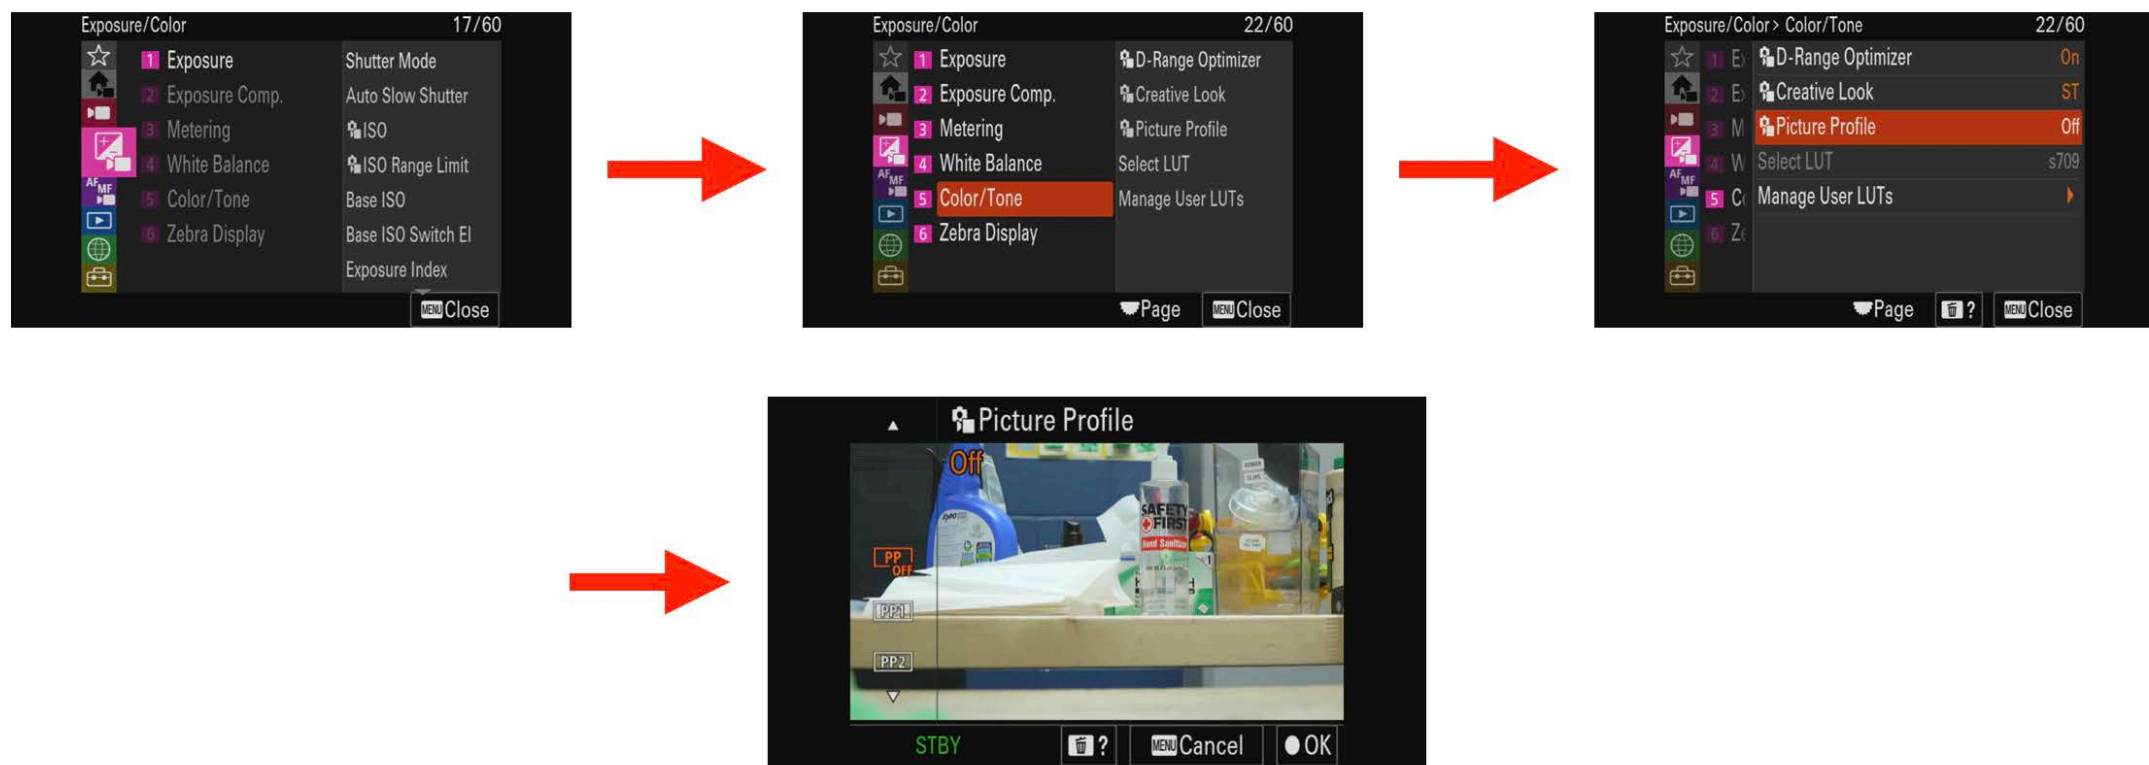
Exposure/Color 17/60

1 Exposure
2 Exposure Comp.
3 Metering
4 White Balance
5 Color/Tone
6 Zebra Display

Shutter Mode
Auto Slow Shutter
ISO
ISO Range Limit
Base ISO
Base ISO Switch EI
Exposure Index

AF MF

MENU Close

Exposure/Color 22/60

1 Exposure
2 Exposure Comp.
3 Metering
4 White Balance
5 Color/Tone
6 Zebra Display

D-Range Optimizer
Creative Look
Picture Profile
Select LUT
Manage User LUTs

AF MF

Page MENU Close

Exposure/Color > Color/Tone 22/60

1 E
2 E
3 M
4 W
5 C
6 Z

D-Range Optimizer On
Creative Look ST
Picture Profile Off
Select LUT s709
Manage User LUTs

AF MF

Page ? MENU Close

Picture Profile

Off

PP OFF
PP1
PP2

SAFETY FIRST

STBY ? MENU Cancel OK